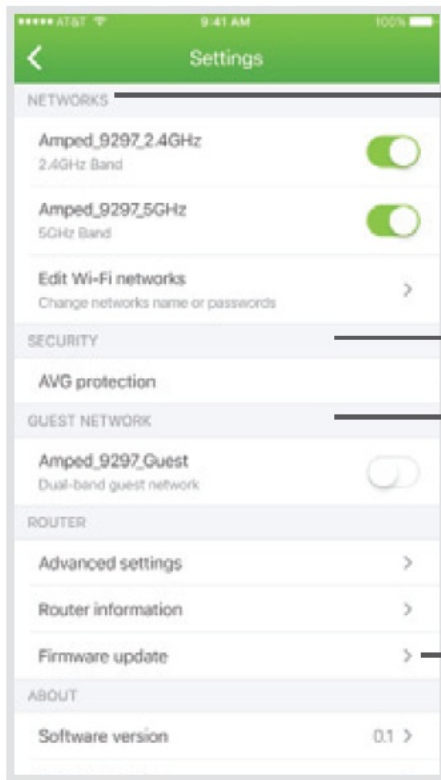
••••• AT&T 9:41 AM 100%

Settings

NETWORKS

Amped_9297_2.4GHz
2.4GHz Band

Amped_9297_5GHz
5GHz Band

Edit Wi-Fi networks
Change networks name or passwords

SECURITY

AVG protection

GUEST NETWORK

Amped_9297_Guest
Dual-band guest network

ROUTER

Advanced settings

Router information

Firmware update

ABOUT

Software version 0.1